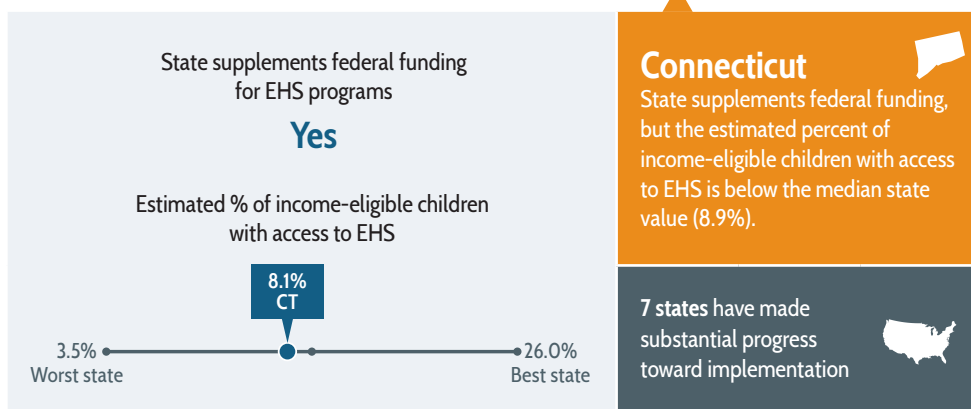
State supplements federal funding for EHS programs

Yes

Estimated % of income-eligible children with access to EHS

8.1%
CT

3.5%
Worst state

26.0%
Best state

Connecticut

State supplements federal funding, but the estimated percent of income-eligible children with access to EHS is below the median state value (8.9%).

**7 states** have made substantial progress toward implementation